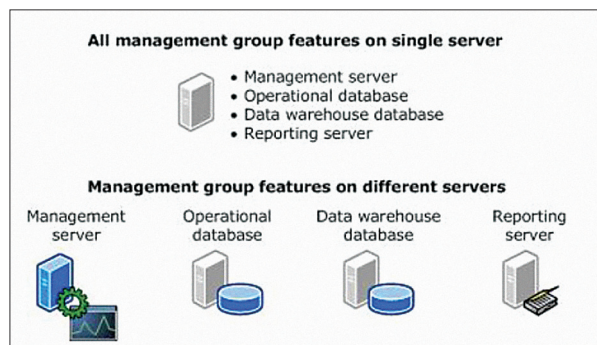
All management group features on single server

- Management server
- Operational database
- Data warehouse database
- Reporting server

Management group features on different servers

Management server

Operational database

Data warehouse database

Reporting server